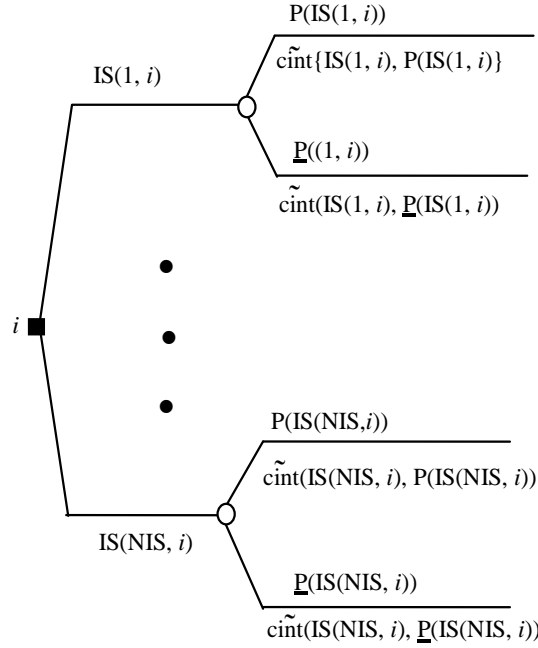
P(IS(1, $i$))

$\tilde{\text{cint}}$$\{$IS(1, $i$), P(IS(1, $i$)$\}$

IS(1, $i$)

$\underline{\text{P}}$((1, $i$))

$\tilde{\text{cint}}$(IS(1, $i$), $\underline{\text{P}}$(IS(1, $i$))

$i$

P(IS(NIS,$i$))

$\tilde{\text{cint}}$(IS(NIS, $i$), P(IS(NIS, $i$))

IS(NIS, $i$)

$\underline{\text{P}}$(IS(NIS, $i$))

$\tilde{\text{cint}}$(IS(NIS, $i$), $\underline{\text{P}}$(IS(NIS, $i$))